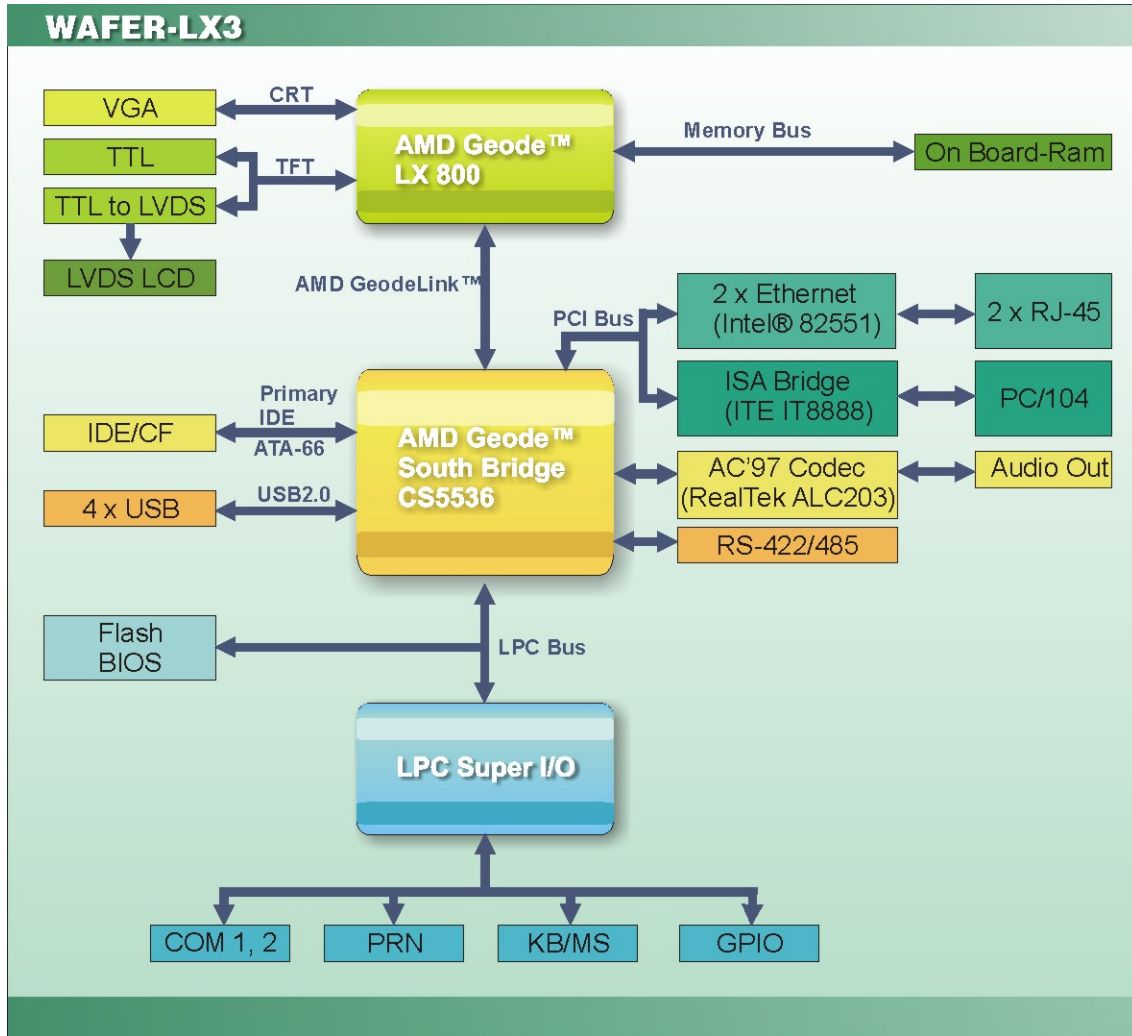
WAFER-LX3

VGA

CRT

TTL

TFT

TTL to LVDS

LVDS LCD

AMD Geode™ LX 800

Memory Bus

On Board-Ram

AMD GeodeLink™

PCI Bus

2 x Ethernet (Intel® 82551)

2 x RJ-45

ISA Bridge (ITE IT8888)

PC/104

Primary IDE ATA-66

IDE/CF

AMD Geode™ South Bridge CS5536

AC'97 Codec (RealTek ALC203)

Audio Out

USB2.0

4 x USB

RS-422/485

Flash BIOS

LPC Bus

LPC Super I/O

COM 1, 2

PRN

KB/MS

GPIO